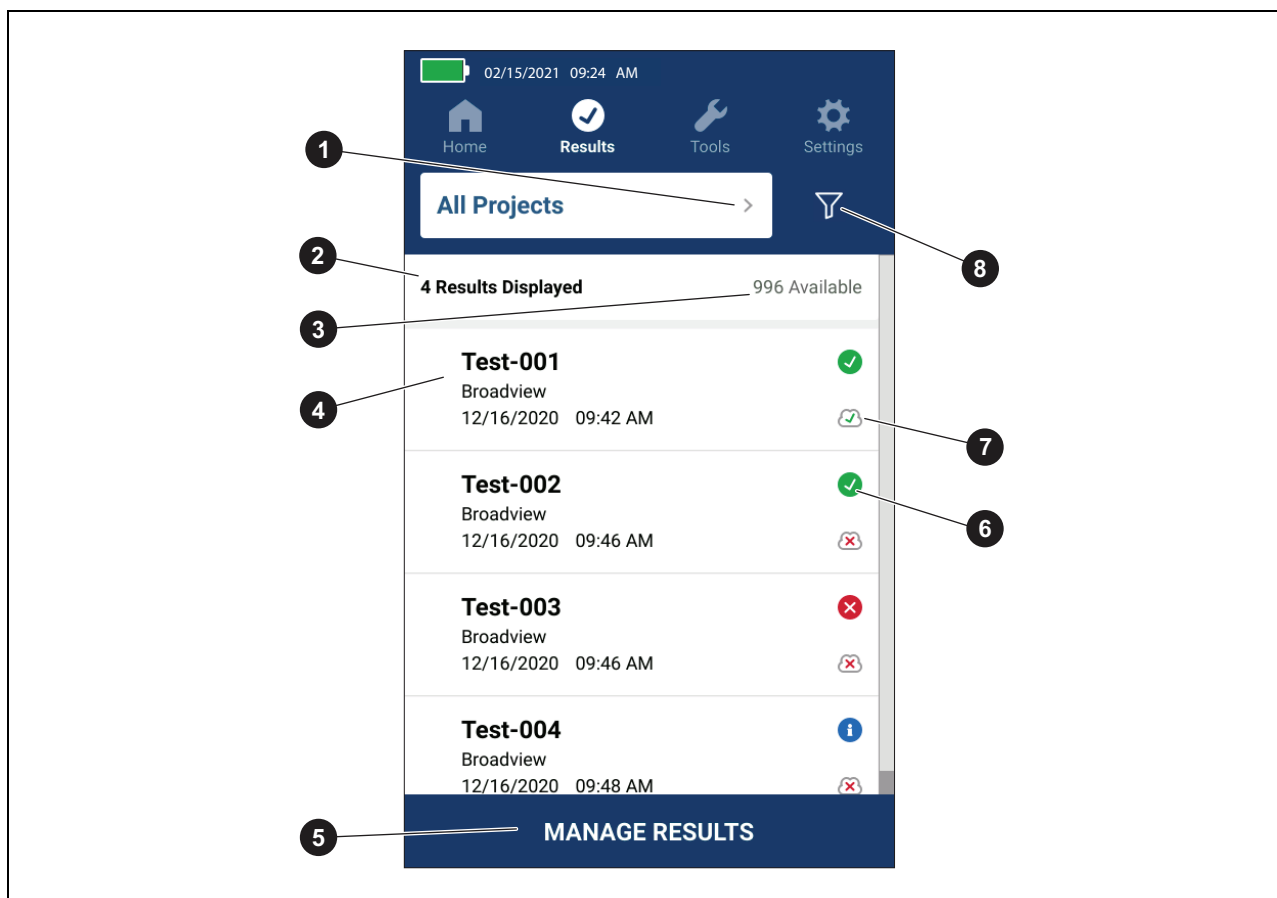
02/15/2021 09:24 AM

Home
Results
Tools
Settings

1

All Projects >

8

2

4 Results Displayed
996 Available

3

Test-001
Broadview
12/16/2020 09:42 AM

4

7

Test-002
Broadview
12/16/2020 09:46 AM

6

Test-003
Broadview
12/16/2020 09:46 AM

Test-004
Broadview
12/16/2020 09:48 AM

5

MANAGE RESULTS